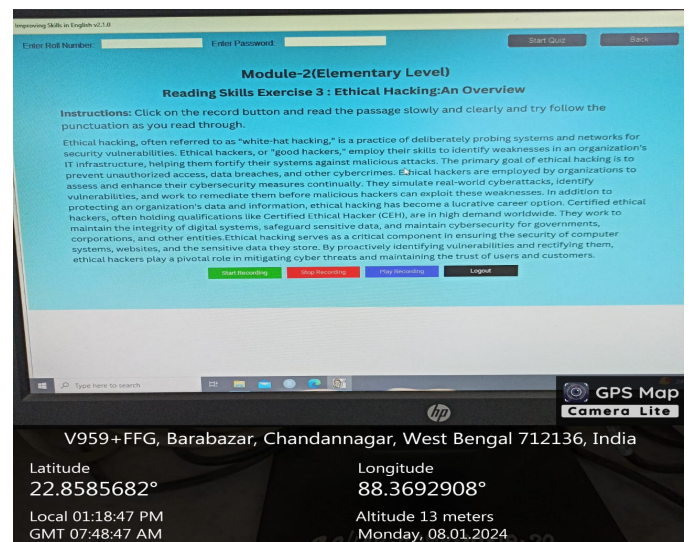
Improving Skills in English v2.1.0

Enter Roll Number:

Enter Password:

Start Quiz

Back

Module-2(Elementary Level)

Reading Skills Exercise 3 : Ethical Hacking:An Overview

Instructions: Click on the record button and read the passage slowly and clearly and try follow the punctuation as you read through.

Ethical hacking, often referred to as "white-hat hacking," is a practice of deliberately probing systems and networks for security vulnerabilities. Ethical hackers, or "good hackers," employ their skills to identify weaknesses in an organization's IT infrastructure, helping them fortify their systems against malicious attacks. The primary goal of ethical hacking is to prevent unauthorized access, data breaches, and other cybercrimes. Ethical hackers are employed by organizations to assess and enhance their cybersecurity measures continually. They simulate real-world cyberattacks, identify vulnerabilities, and work to remediate them before malicious hackers can exploit these weaknesses. In addition to protecting an organization's data and information, ethical hacking has become a lucrative career option. Certified ethical hackers, often holding qualifications like Certified Ethical Hacker (CEH), are in high demand worldwide. They work to maintain the integrity of digital systems, safeguard sensitive data, and maintain cybersecurity for governments, corporations, and other entities.Ethical hacking serves as a critical component in ensuring the security of computer systems, websites, and the sensitive data they store. By proactively identifying vulnerabilities and rectifying them, ethical hackers play a pivotal role in mitigating cyber threats and maintaining the trust of users and customers.

Start Recording

Stop Recording

Play Recording

Logout

Type here to search

GPS Map Camera Lite

V959+FFG, Barabazar, Chandannagar, West Bengal 712136, India

Latitude
22.8585682°

Longitude
88.3692908°

Local 01:18:47 PM
GMT 07:48:47 AM

Altitude 13 meters
Monday, 08.01.2024